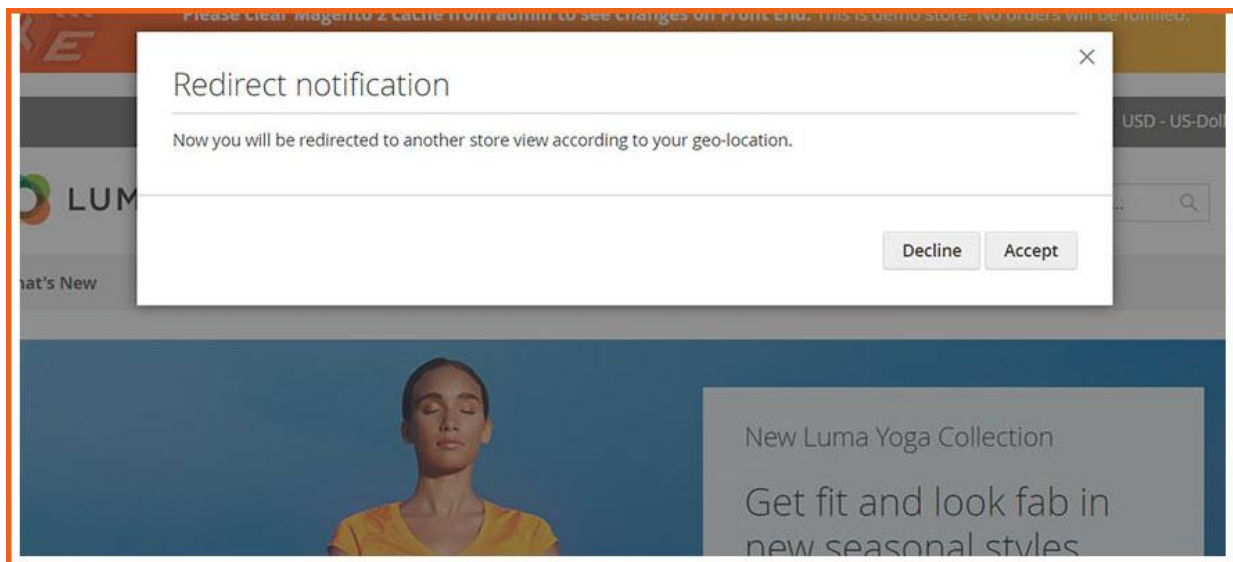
Please clear Magento 2 cache from admin to see changes on Front End. This is demo store. No orders will be fulfilled.

Redirect notification

×

Now you will be redirected to another store view according to your geo-location.

Decline Accept

USD - US-Dol

LUM

hat's New

New Luma Yoga Collection

Get fit and look fab in new seasonal styles